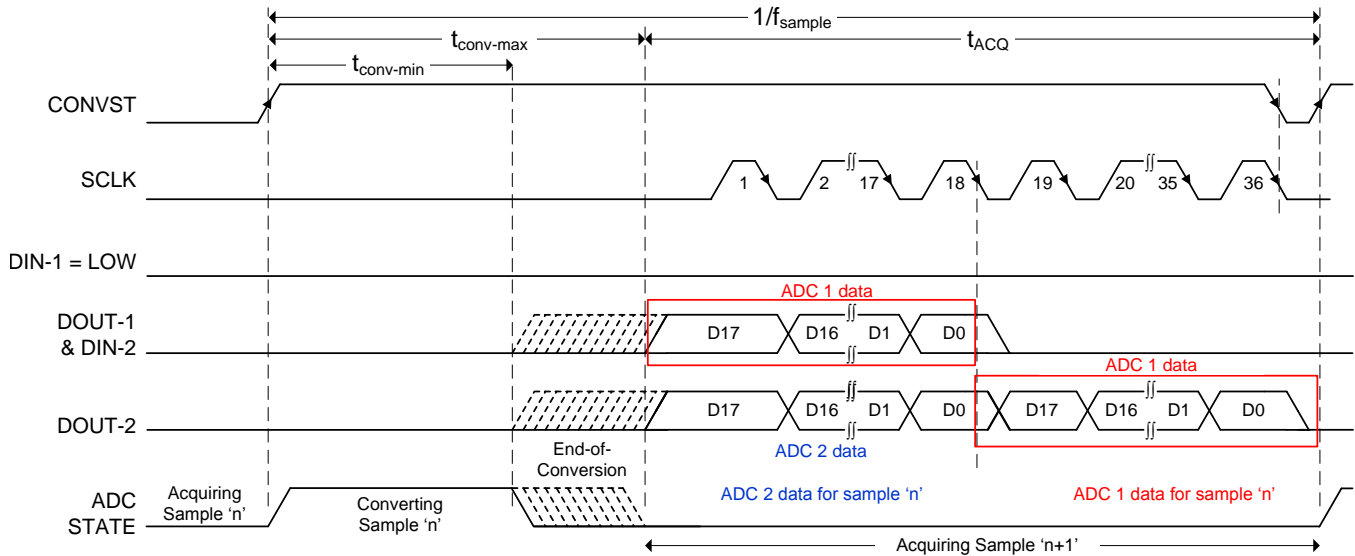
$1/f_{sample}$

$t_{conv-max}$

$t_{ACQ}$

$t_{conv-min}$

CONVST

SCLK

1 2 17 18 19 20 35 36

DIN-1 = LOW

ADC 1 data

DOUT-1 & DIN-2

D17 D16 D1 D0

ADC 1 data

DOUT-2

D17 D16 D1 D0 D17 D16 D1 D0

End-of-Conversion

ADC 2 data

ADC STATE

Acquiring Sample 'n'

Converting Sample 'n'

ADC 2 data for sample 'n'

ADC 1 data for sample 'n'

Acquiring Sample 'n+1'